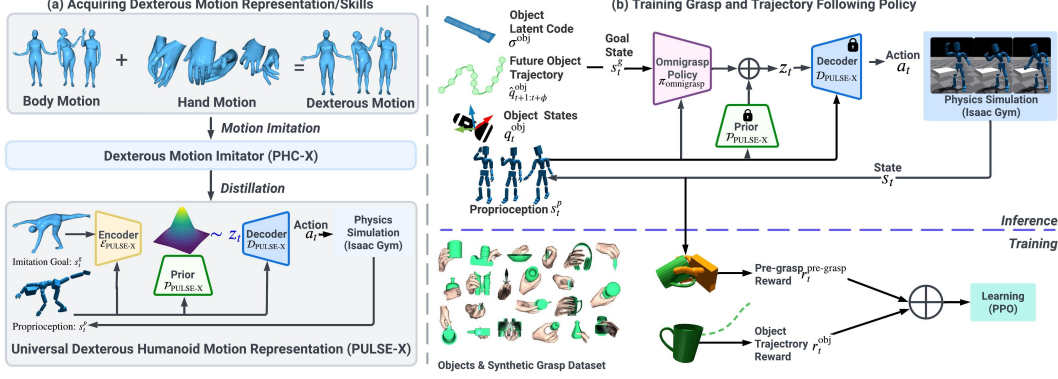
(a) Acquiring Dexterous Motion Representation/Skills

Body Motion + Hand Motion = Dexterous Motion

Motion Imitation

Dexterous Motion Imitator (PHC-X)

Distillation

Imitation Goal: $s_t^g$

Encoder $\mathcal{E}_{\text{PULSE-X}}$

Prior $\mathcal{P}_{\text{PULSE-X}}$

$\sim z_t$

Decoder $\mathcal{D}_{\text{PULSE-X}}$

Action $a_t$

Physics Simulation (Isaac Gym)

Proprioception: $s_t^p$

Universal Dexterous Humanoid Motion Representation (PULSE-X)

(b) Training Grasp and Trajectory Following Policy

Object Latent Code $\sigma^{\text{obj}}$

Future Object Trajectory $\hat{q}_{t+1:t+\phi}^{\text{obj}}$

Goal State $s_t^g$

Omnigrasp Policy $\pi_{\text{omnigrasp}}$

$z_t$

Decoder $\mathcal{D}_{\text{PULSE-X}}$

Action $a_t$

Physics Simulation (Isaac Gym)

Object States $q_t^{\text{obj}}$

Prior $\mathcal{P}_{\text{PULSE-X}}$

State $s_t$

Proprioception $s_t^p$

Inference

Training

Objects & Synthetic Grasp Dataset

Pre-grasp Reward $r_t^{\text{pre-grasp}}$

Object Trajectrory Reward $r_t^{\text{obj}}$

Learning (PPO)